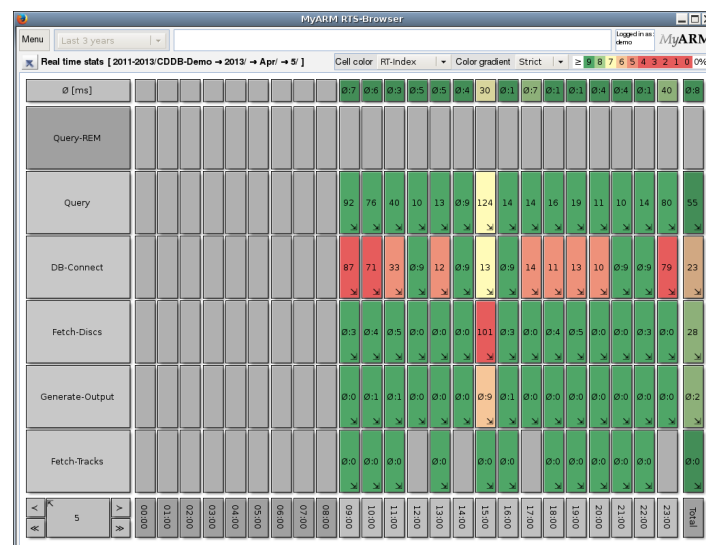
MyARM RTS-Browser

Menu | Last 3 years | Logged in as: demo | MyARM

Real time stats [ 2011-2013/CDDB-Demo → 2013/ → Apr/ → 5/ ]

Cell color: RT-Index | Color gradient: Strict | ≥ 9 8 7 6 5 4 3 2 1 0 0%

| | | | | | | | | | | | | | | | | | | | | | | | | | |
|---|---|---|---|---|---|---|---|---|---|---|---|---|---|---|---|---|---|---|---|---|---|---|---|---|---|
| Ø [ms] | | | | | | | | | | Ø:7 | Ø:6 | Ø:3 | Ø:5 | Ø:5 | Ø:4 | 30 | Ø:1 | Ø:7 | Ø:1 | Ø:1 | Ø:1 | Ø:4 | Ø:4 | 40 | Ø:8 |
| Query-REM | | | | | | | | | | | | | | | | | | | | | | | | | |
| Query | | | | | | | | | | 92 | 76 | 40 | 10 | 13 | Ø:9 | 124 | 14 | 14 | 16 | 19 | 11 | 10 | 14 | 80 | 55 |
| DB-Connect | | | | | | | | | | 87 | 71 | 33 | Ø:9 | 12 | Ø:9 | 13 | Ø:9 | 14 | 11 | 13 | 10 | Ø:9 | Ø:9 | 79 | 23 |
| Fetch-Discs | | | | | | | | | | Ø:3 | Ø:4 | Ø:5 | Ø:0 | Ø:0 | Ø:0 | 101 | Ø:3 | Ø:0 | Ø:4 | Ø:5 | Ø:0 | Ø:0 | Ø:3 | Ø:0 | 28 |
| Generate-Output | | | | | | | | | | Ø:0 | Ø:1 | Ø:1 | Ø:0 | Ø:0 | Ø:0 | Ø:9 | Ø:1 | Ø:0 | Ø:0 | Ø:0 | Ø:0 | Ø:0 | Ø:0 | Ø:0 | Ø:2 |
| Fetch-Tracks | | | | | | | | | | Ø:0 | Ø:0 | Ø:0 | | Ø:0 | | Ø:0 | Ø:0 | | Ø:0 | Ø:0 | Ø:0 | Ø:0 | Ø:0 | | Ø:0 |
| < > « » 5 | 00:00 | 01:00 | 02:00 | 03:00 | 04:00 | 05:00 | 06:00 | 07:00 | 08:00 | 09:00 | 10:00 | 11:00 | 12:00 | 13:00 | 14:00 | 15:00 | 16:00 | 17:00 | 18:00 | 19:00 | 20:00 | 21:00 | 22:00 | 23:00 | Total |